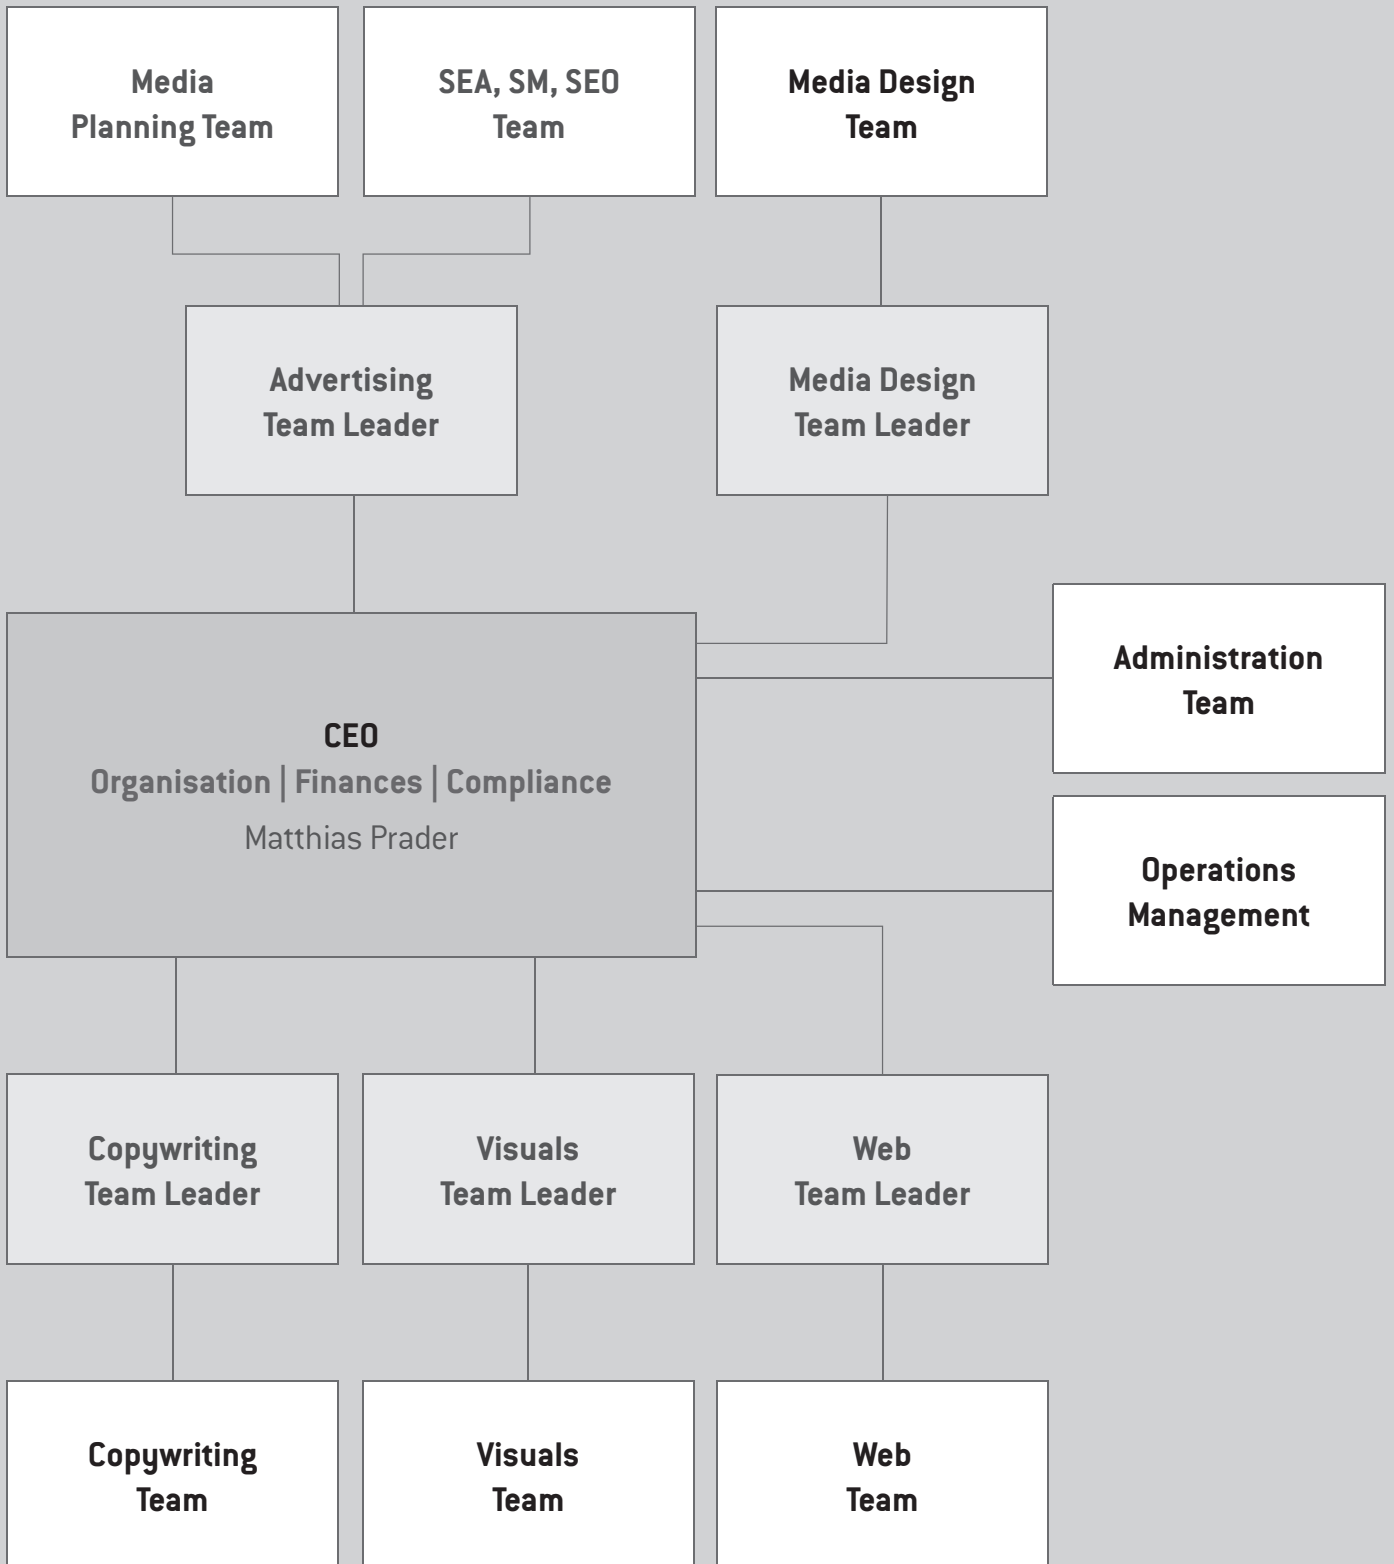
Media Planning Team

SEA, SM, SEO Team

Media Design Team

Advertising Team Leader

Media Design Team Leader

Administration Team

CEO
Organisation | Finances | Compliance
Matthias Prader

Operations Management

Copywriting Team Leader

Visuals Team Leader

Web Team Leader

Copywriting Team

Visuals Team

Web Team